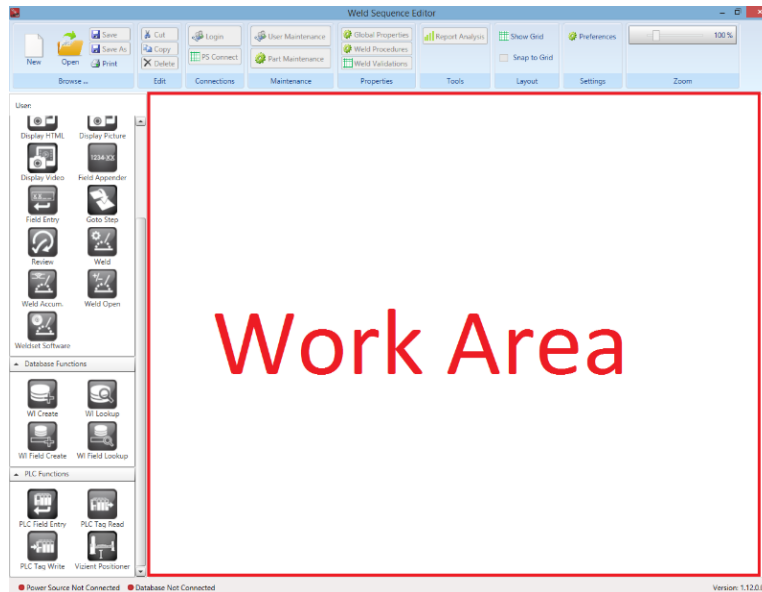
Weld Sequence Editor

New
Open
Save
Save As
Print
Browse ...

Cut
Copy
Delete
Edit

Login
PS Connect
Connections

User Maintenance
Part Maintenance
Maintenance

Global Properties
Weld Procedures
Weld Validations
Properties

Report Analysis
Tools

Show Grid
Snap to Grid
Layout

Preferences
Settings

100 %
Zoom

User

Display HTML
Display Picture
Display Video
1234-XX
Field Appender
Field Entry
Goto Step
Review
Weld
Weld Accum.
Weld Open
Weldset Software

Database Functions

WI Create
WI Lookup
WI Field Create
WI Field Lookup

PLC Functions

PLC Field Entry
PLC Tag Read
PLC Tag Write
Vizient Positioner

Work Area

Power Source Not Connected
Database Not Connected
Version: 1.12.0.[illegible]